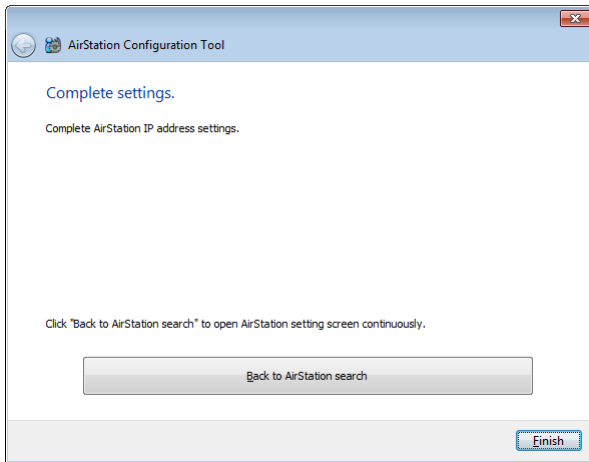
AirStation Configuration Tool

Complete settings.

Complete AirStation IP address settings.

Click "Back to AirStation search" to open AirStation setting screen continuously.

Back to AirStation search

Finish